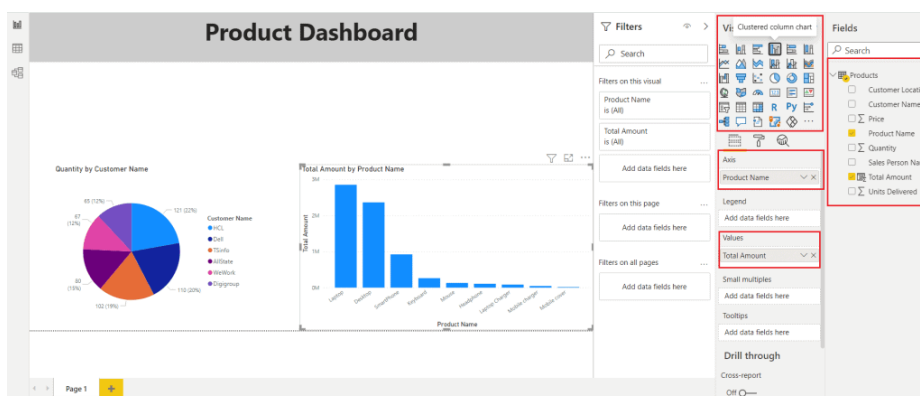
Product Dashboard

Quantity by Customer Name

121 (22%)

65 (12%)

67 (12%)

83 (15%)

102 (19%)

110 (20%)

Customer Name

HCL

Dell

TSInfo

AllState

WeWork

Digigroup

Total Amount by Product Name

3M

2M

1M

0M

Total Amount

Laptop

Desktop

SmartPhone

Keyboard

Mouse

Headphone

Laptop Charger

Mobile charger

Mobile cover

Product Name

Filters

Search

Filters on this visual

Product Name
is (All)

Total Amount
is (All)

Add data fields here

Filters on this page

Add data fields here

Filters on all pages

Add data fields here

Vi

Clustered column chart

R Py

Axis

Product Name

Legend

Add data fields here

Values

Total Amount

Small multiples

Add data fields here

Tooltips

Add data fields here

Drill through

Cross-report

Off

Fields

Search

Products

Customer Locati

Customer Name

Price

Product Name

Quantity

Sales Person Na

Total Amount

Units Delivered

Page 1